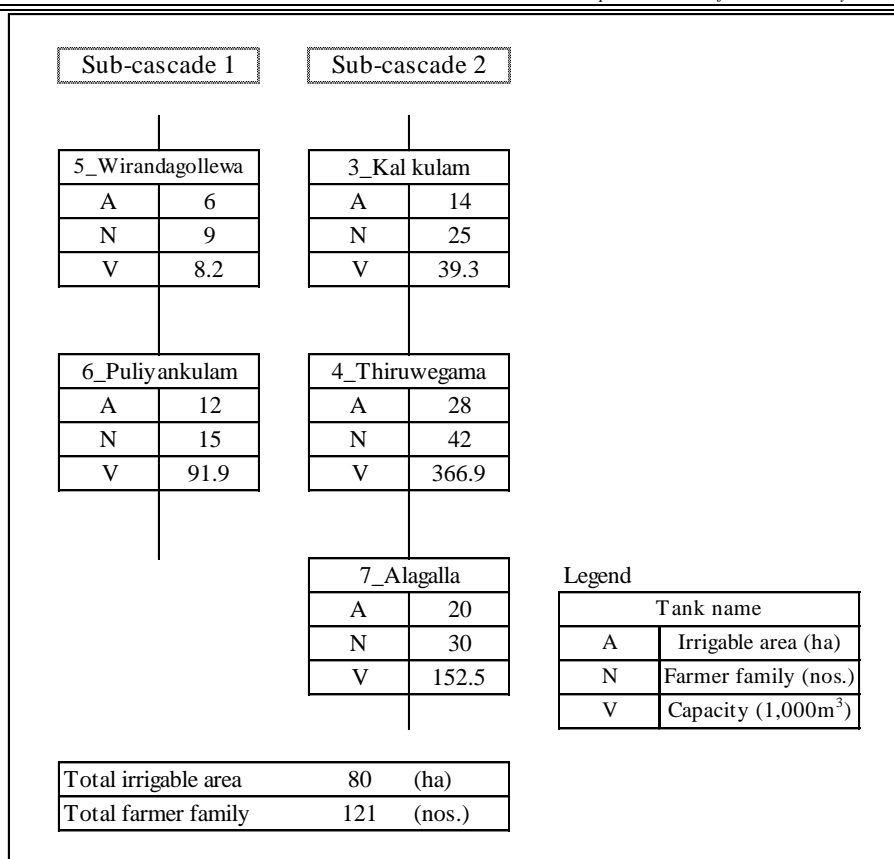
Sub-cascade 1

Sub-cascade 2

| 5_Wirandagollewa | |
|---|---|
| A | 6 |
| N | 9 |
| V | 8.2 |

| 6_Puliyankulam | |
|---|---|
| A | 12 |
| N | 15 |
| V | 91.9 |

| 3_Kal kulam | |
|---|---|
| A | 14 |
| N | 25 |
| V | 39.3 |

| 4_Thiruwegama | |
|---|---|
| A | 28 |
| N | 42 |
| V | 366.9 |

| 7_Alagalla | |
|---|---|
| A | 20 |
| N | 30 |
| V | 152.5 |

Legend

| Tank name | |
|---|---|
| A | Irrigable area (ha) |
| N | Farmer family (nos.) |
| V | Capacity ($1,000m^3$) |

| Total irrigable area | 80 | (ha) |
|---|---|---|
| Total farmer family | 121 | (nos.) |